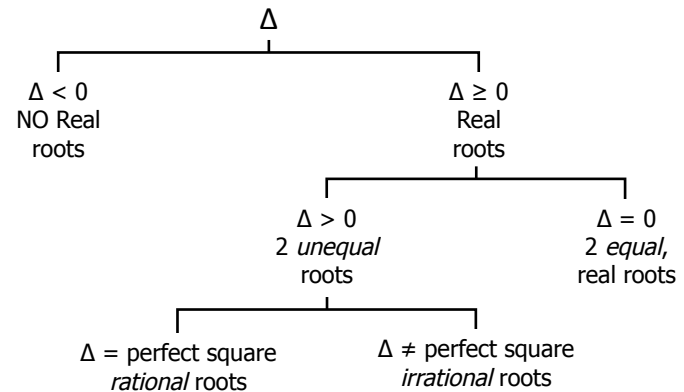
$\Delta$

$\Delta < 0$
NO Real roots

$\Delta \geq 0$
Real roots

$\Delta > 0$
2 *unequal* roots

$\Delta = 0$
2 *equal*, real roots

$\Delta =$ perfect square
*rational* roots

$\Delta \neq$ perfect square
*irrational* roots